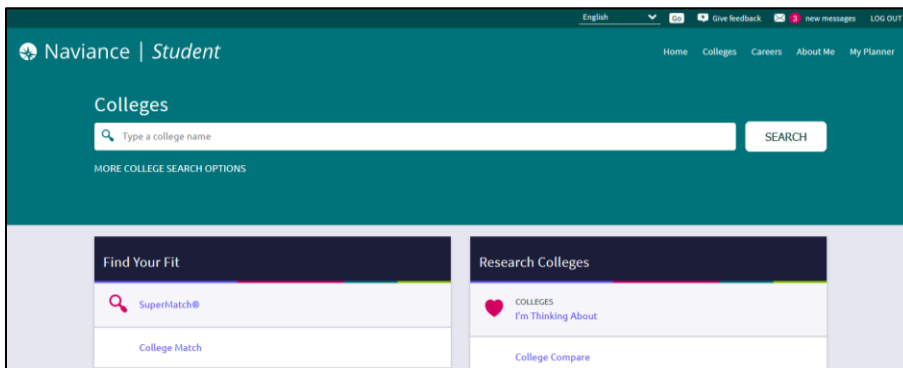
English Go Give feedback 3 new messages LOG OUT

Naviance | Student

Home Colleges Careers About Me My Planner

Colleges

Type a college name

SEARCH

MORE COLLEGE SEARCH OPTIONS

Find Your Fit

SuperMatch®

College Match

Research Colleges

COLLEGES
I'm Thinking About

College Compare